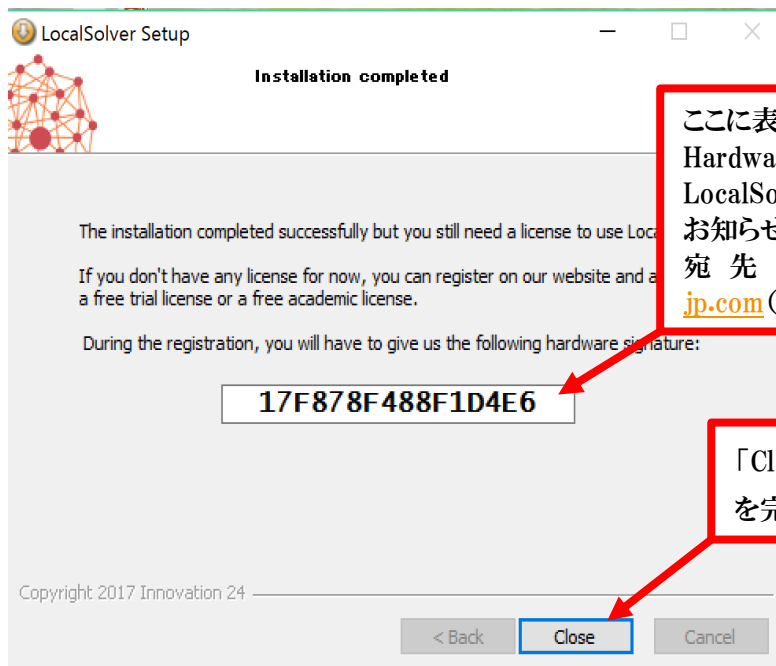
LocalSolver Setup

Installation completed

ここに表
Hardwa
LocalSo
お知らせ
宛 先
jp.com（

The installation completed successfully but you still need a license to use Loca

If you don't have any license for now, you can register on our website and a a free trial license or a free academic license.

During the registration, you will have to give us the following hardware signature:

17F878F488F1D4E6

「Cl
を完

Copyright 2017 Innovation 24

< Back
Close
Cancel